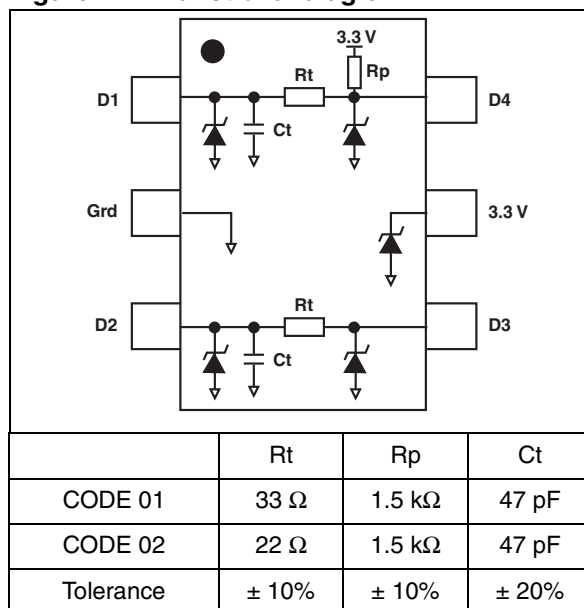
3.3 V

Rt

Rp

D1

Ct

D4

Grd

3.3 V

Rt

D2

Ct

D3

| | Rt | Rp | Ct |
|---|---|---|---|
| CODE 01 | 33 Ω | 1.5 kΩ | 47 pF |
| CODE 02 | 22 Ω | 1.5 kΩ | 47 pF |
| Tolerance | ± 10% | ± 10% | ± 20% |